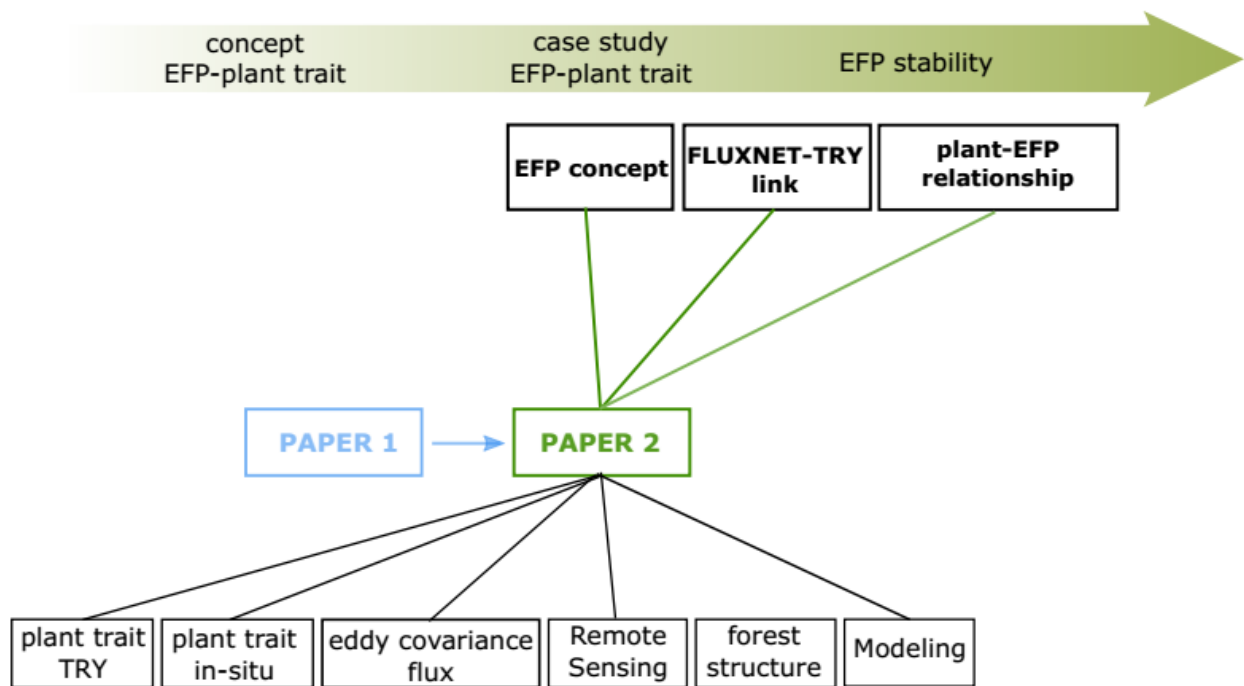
concept
EFP-plant trait

case study
EFP-plant trait

EFP stability

EFP concept

FLUXNET-TRY link

plant-EFP relationship

PAPER 1

PAPER 2

plant trait TRY

plant trait in-situ

eddy covariance flux

Remote Sensing

forest structure

Modeling